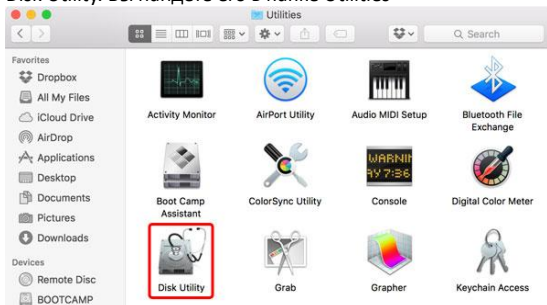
Disk Utility. Вы найдете его в папке Utilities

Utilities

Search

Favorites
Dropbox
All My Files
iCloud Drive
AirDrop
Applications
Desktop
Documents
Pictures
Downloads

Devices
Remote Disc
BOOTCAMP

Activity Monitor
AirPort Utility
Audio MIDI Setup
Bluetooth File Exchange

WARNIN
AY 7:36

Boot Camp Assistant
ColorSync Utility
Console
Digital Color Meter

Disk Utility
Grab
Grapher
Keychain Access